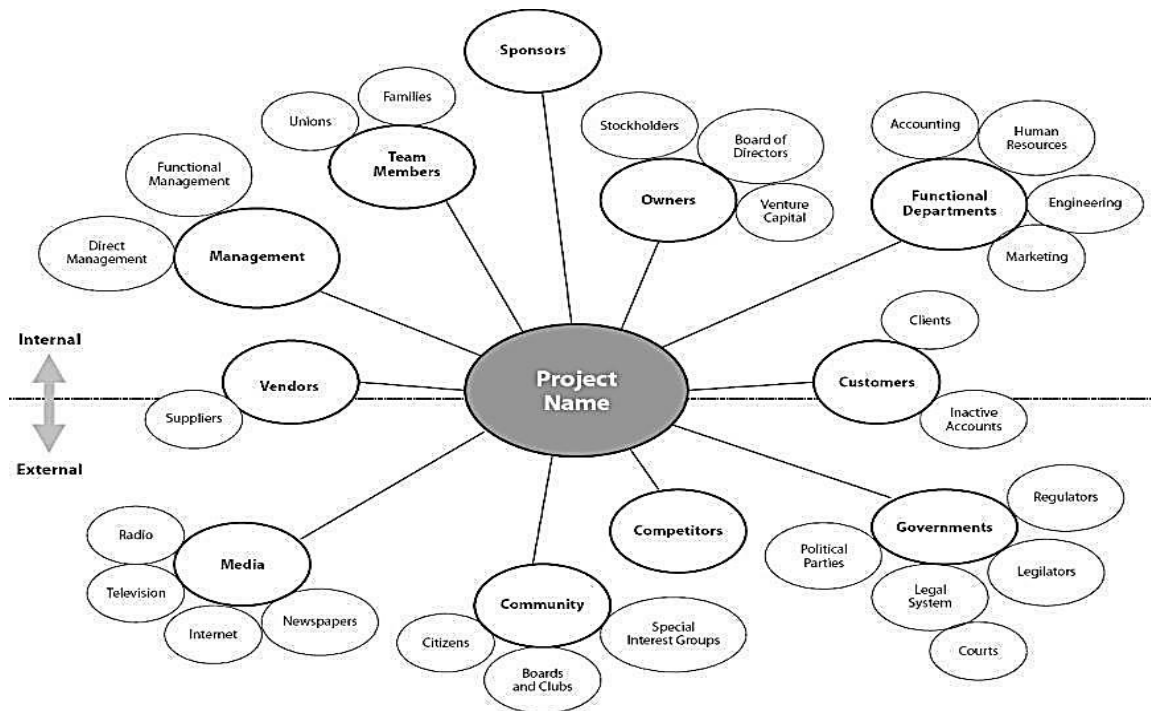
Sponsors

Families

Unions

Team Members

Stockholders

Board of Directors

Owners

Venture Capital

Accounting

Human Resources

Functional Departments

Engineering

Marketing

Functional Management

Direct Management

Management

Internal

Vendors

Suppliers

Project Name

Clients

Customers

Inactive Accounts

External

Regulators

Governments

Political Parties

Legilators

Legal System

Courts

Competitors

Radio

Media

Television

Internet

Newspapers

Community

Citizens

Special Interest Groups

Boards and Clubs